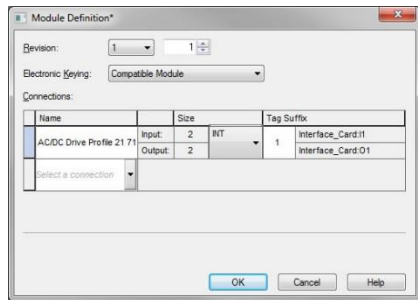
Module Definition*

Revision: 1 1

Electronic Keying: Compatible Module

Connections:

| Name | | | Size | | Tag Suffix | |
|---|---|---|---|---|---|---|
| AC/DC Drive Profile 21 71 | Input: | 2 | INT | 1 | Interface_Card:I1 |
| | Output: | 2 | | | Interface_Card:O1 |
| Select a connection | | | | | | |

OK Cancel Help